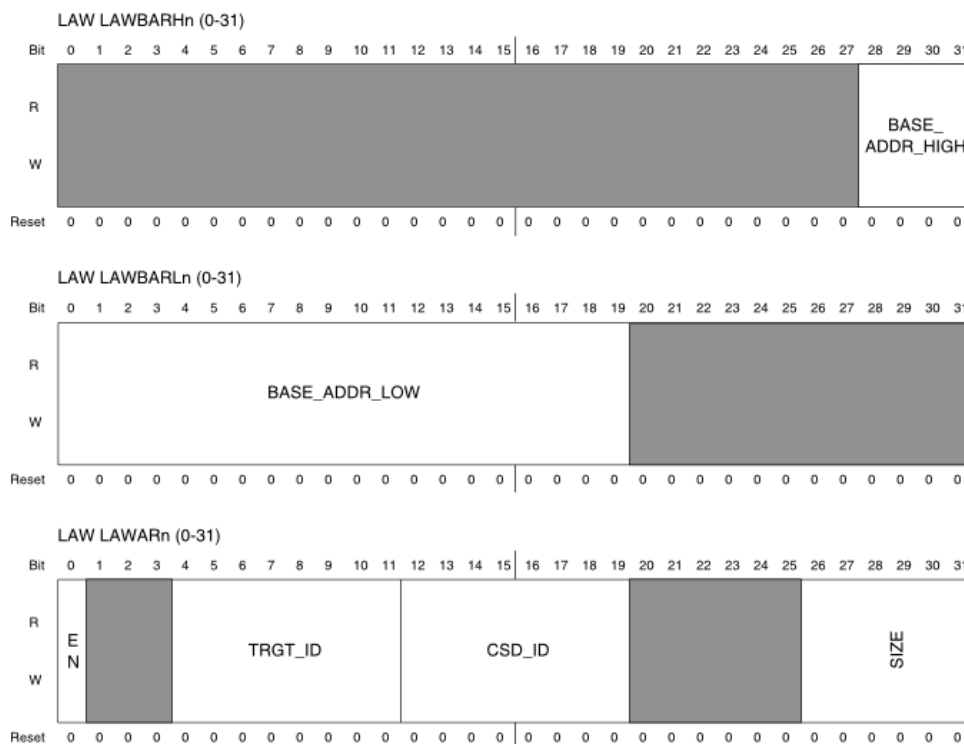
LAW LAWBARHn (0-31)

| Bit | 0 | 1 | 2 | 3 | 4 | 5 | 6 | 7 | 8 | 9 | 10 | 11 | 12 | 13 | 14 | 15 | 16 | 17 | 18 | 19 | 20 | 21 | 22 | 23 | 24 | 25 | 26 | 27 | 28 | 29 | 30 | 31 |
|---|---|---|---|---|---|---|---|---|---|---|---|---|---|---|---|---|---|---|---|---|---|---|---|---|---|---|---|---|---|---|---|---|
| R |  |  |  |  |  |  |  |  |  |  |  |  |  |  |  |  |  |  |  |  |  |  |  |  |  |  |  |  | BASE_ ADDR_HIGH |  |  |  |
| W |  |  |  |  |  |  |  |  |  |  |  |  |  |  |  |  |  |  |  |  |  |  |  |  |  |  |  |  |  |  |  |  |
| Reset | 0 | 0 | 0 | 0 | 0 | 0 | 0 | 0 | 0 | 0 | 0 | 0 | 0 | 0 | 0 | 0 | 0 | 0 | 0 | 0 | 0 | 0 | 0 | 0 | 0 | 0 | 0 | 0 | 0 | 0 | 0 | 0 |

LAW LAWBARLn (0-31)

| Bit | 0 | 1 | 2 | 3 | 4 | 5 | 6 | 7 | 8 | 9 | 10 | 11 | 12 | 13 | 14 | 15 | 16 | 17 | 18 | 19 | 20 | 21 | 22 | 23 | 24 | 25 | 26 | 27 | 28 | 29 | 30 | 31 |
|---|---|---|---|---|---|---|---|---|---|---|---|---|---|---|---|---|---|---|---|---|---|---|---|---|---|---|---|---|---|---|---|---|
| R | BASE_ADDR_LOW |  |  |  |  |  |  |  |  |  |  |  |  |  |  |  |  |  |  |  |  |  |  |  |  |  |  |  |  |  |  |  |
| W |  |  |  |  |  |  |  |  |  |  |  |  |  |  |  |  |  |  |  |  |  |  |  |  |  |  |  |  |  |  |  |  |
| Reset | 0 | 0 | 0 | 0 | 0 | 0 | 0 | 0 | 0 | 0 | 0 | 0 | 0 | 0 | 0 | 0 | 0 | 0 | 0 | 0 | 0 | 0 | 0 | 0 | 0 | 0 | 0 | 0 | 0 | 0 | 0 | 0 |

LAW LAWARn (0-31)

| Bit | 0 | 1 | 2 | 3 | 4 | 5 | 6 | 7 | 8 | 9 | 10 | 11 | 12 | 13 | 14 | 15 | 16 | 17 | 18 | 19 | 20 | 21 | 22 | 23 | 24 | 25 | 26 | 27 | 28 | 29 | 30 | 31 |
|---|---|---|---|---|---|---|---|---|---|---|---|---|---|---|---|---|---|---|---|---|---|---|---|---|---|---|---|---|---|---|---|---|
| R | EN |  |  |  | TRGT_ID |  |  |  |  |  |  |  | CSD_ID |  |  |  |  |  |  |  |  |  |  |  |  |  | SIZE |  |  |  |  |  |
| W |  |  |  |  |  |  |  |  |  |  |  |  |  |  |  |  |  |  |  |  |  |  |  |  |  |  |  |  |  |  |  |  |
| Reset | 0 | 0 | 0 | 0 | 0 | 0 | 0 | 0 | 0 | 0 | 0 | 0 | 0 | 0 | 0 | 0 | 0 | 0 | 0 | 0 | 0 | 0 | 0 | 0 | 0 | 0 | 0 | 0 | 0 | 0 | 0 | 0 |